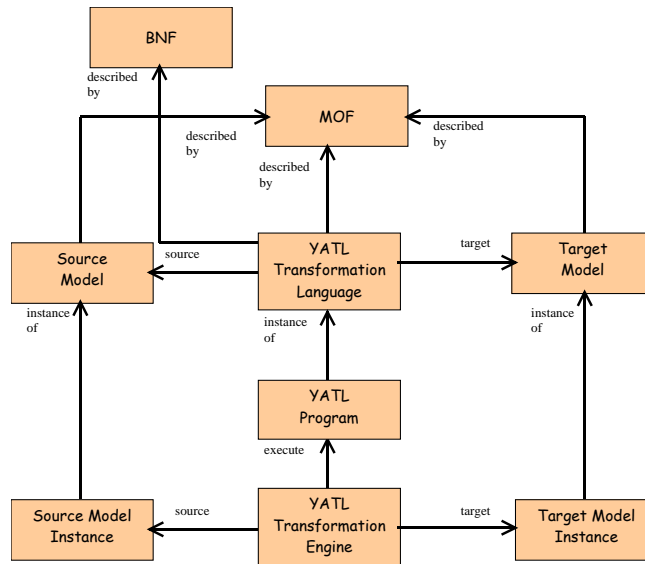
BNF

described by

MOF

described by

described by

described by

Source Model

source

YATL Transformation Language

target

Target Model

instance of

instance of

instance of

YATL Program

execute

Source Model Instance

source

YATL Transformation Engine

target

Target Model Instance